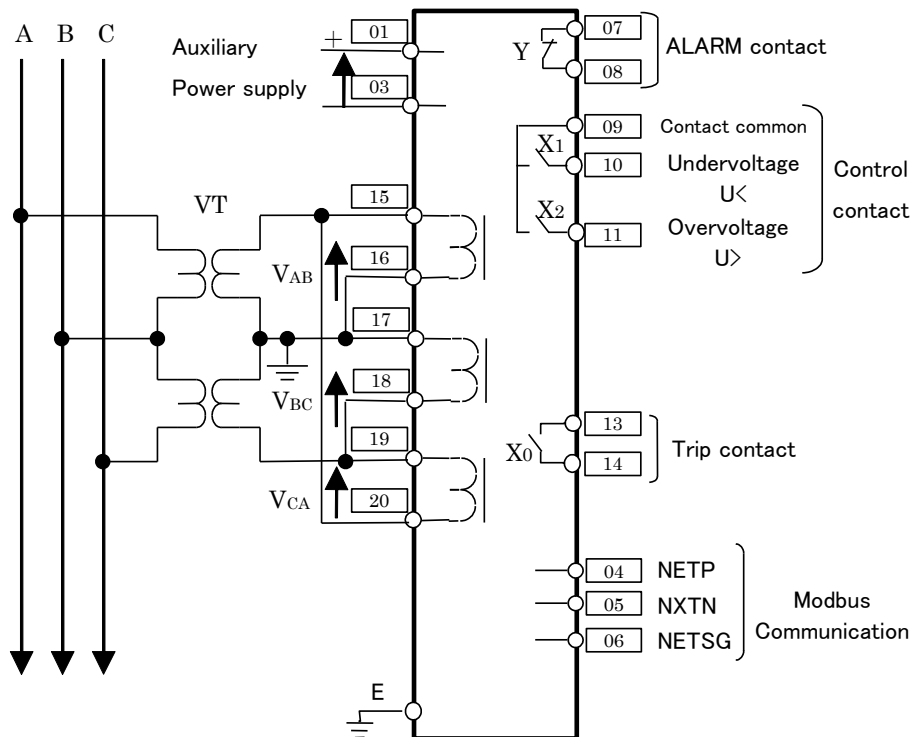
A B C

Auxiliary Power supply

$+$

01

03

VT

15

$V_{AB}$

16

17

$V_{BC}$

18

19

$V_{CA}$

20

E

Y

07

08

ALARM contact

09

Contact common

$X_1$

10

Undervoltage U<

$X_2$

11

Overvoltage U>

Control contact

$X_0$

13

14

Trip contact

04 NETP

05 NXTN

06 NETSG

Modbus Communication